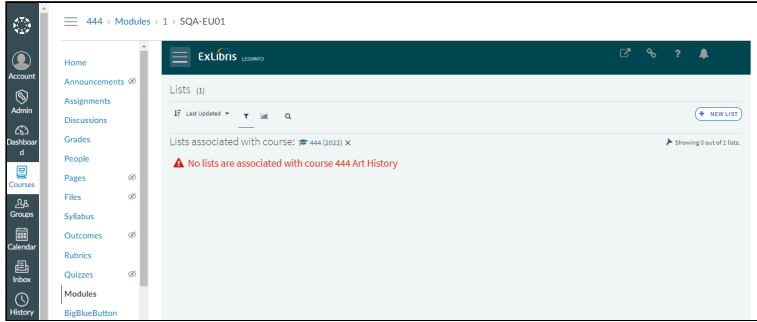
Account
Admin
Dashboard
Courses
Groups
Calendar
Inbox
History

444 › Modules › 1 › SQA-EU01

Home
Announcements
Assignments
Discussions
Grades
People
Pages
Files
Syllabus
Outcomes
Rubrics
Quizzes
Modules
BigBlueButton

ExLibris LEGANTO

Lists (1)

Last Updated

+ NEW LIST

Lists associated with course: 444 (2022) ×

Showing 0 out of 1 lists.

No lists are associated with course 444 Art History